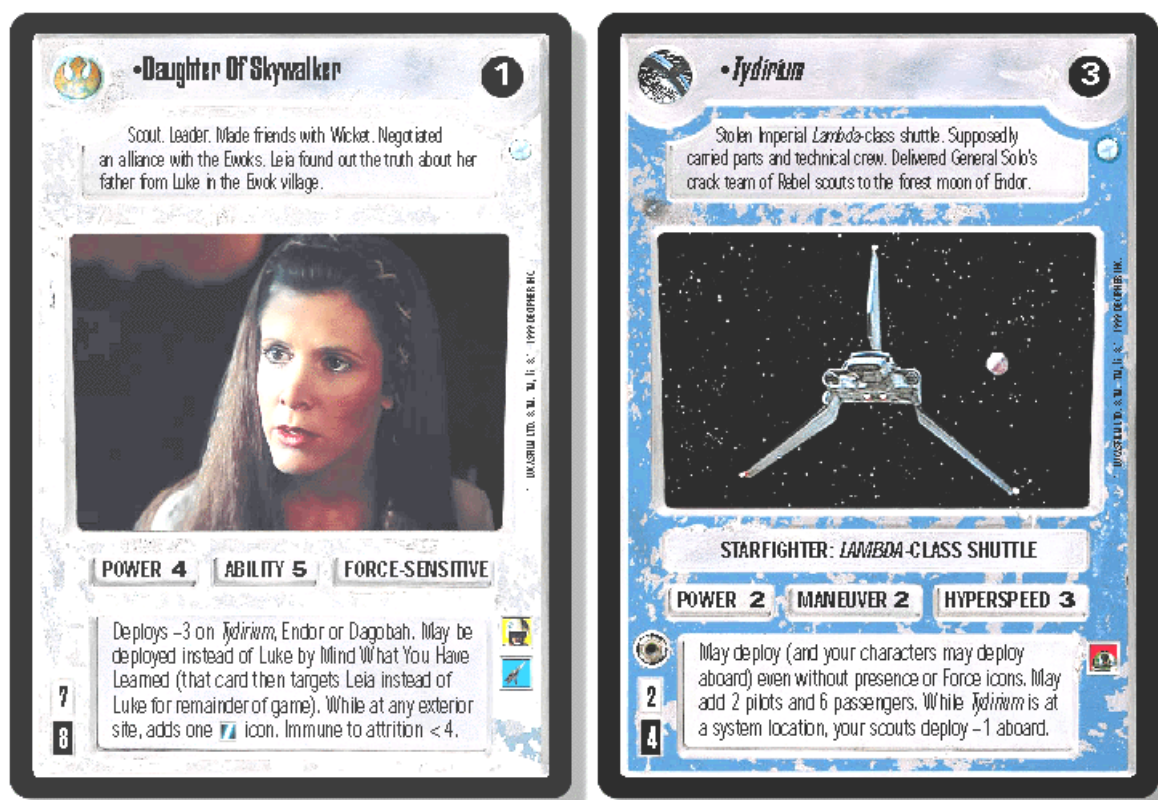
•Daughter Of Skywalker

1

Scout. Leader. Made friends with Wicket. Negotiated an alliance with the Ewoks. Leia found out the truth about her father from Luke in the Ewok village.

LUCASFILM LTD. & TM. TM, ®, © 1999 DECIPHER INC.

POWER 4 ABILITY 5 FORCE-SENSITIVE

Deploys −3 on *Tydirium*, Endor or Dagobah. May be deployed instead of Luke by Mind What You Have Learned (that card then targets Leia instead of Luke for remainder of game). While at any exterior site, adds one icon. Immune to attrition < 4.

7

8

•*Tydirium*

3

Stolen Imperial *Lambda*-class shuttle. Supposedly carried parts and technical crew. Delivered General Solo's crack team of Rebel scouts to the forest moon of Endor.

LUCASFILM LTD. & TM. TM, ®, © 1999 DECIPHER INC.

STARFIGHTER: *LAMBDA*-CLASS SHUTTLE

POWER 2 MANEUVER 2 HYPERSPEED 3

May deploy (and your characters may deploy aboard) even without presence or Force icons. May add 2 pilots and 6 passengers. While *Tydirium* is at a system location, your scouts deploy −1 aboard.

2

4